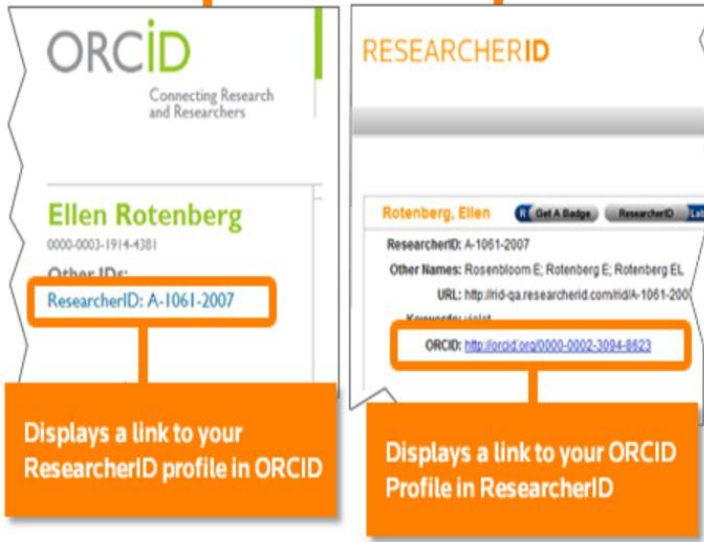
ORCID
Connecting Research and Researchers

Ellen Rotenberg
0000-0003-1914-4381
Other IDs:
ResearcherID: A-1061-2007

Displays a link to your ResearcherID profile in ORCID

RESEARCHERID

Rotenberg, Ellen
Get A Badge
ResearcherID
ResearcherID: A-1061-2007
Other Names: Rosenbloom E; Rotenberg E; Rotenberg EL
URL: http://rid-qa.researcherid.com/rid/A-1061-200
Keywords: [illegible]
ORCID: http://orcid.org/0000-0002-3094-8623

Displays a link to your ORCID Profile in ResearcherID